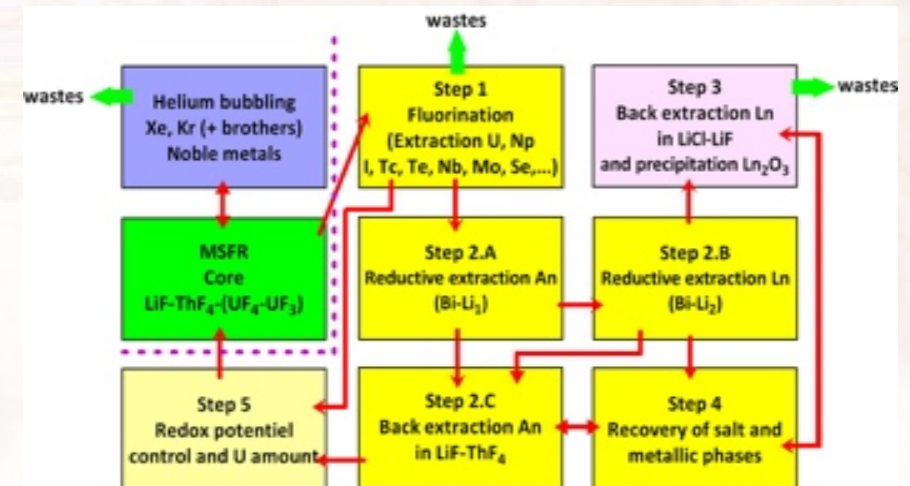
wastes

wastes

Helium bubbling
Xe, Kr (+ brothers)
Noble metals

Step 1
Fluorination
(Extraction U, Np
I, Tc, Te, Nb, Mo, Se,...)

Step 3
Back extraction Ln
in LiCl-LiF
and precipitation $Ln_2O_3$

wastes

MSFR
Core
LiF-$ThF_4$-($UF_4$-$UF_3$)

Step 2.A
Reductive extraction An
(Bi-$Li_1$)

Step 2.B
Reductive extraction Ln
(Bi-$Li_2$)

Step 5
Redox potentiel
control and U amount

Step 2.C
Back extraction An
in LiF-$ThF_4$

Step 4
Recovery of salt and
metallic phases